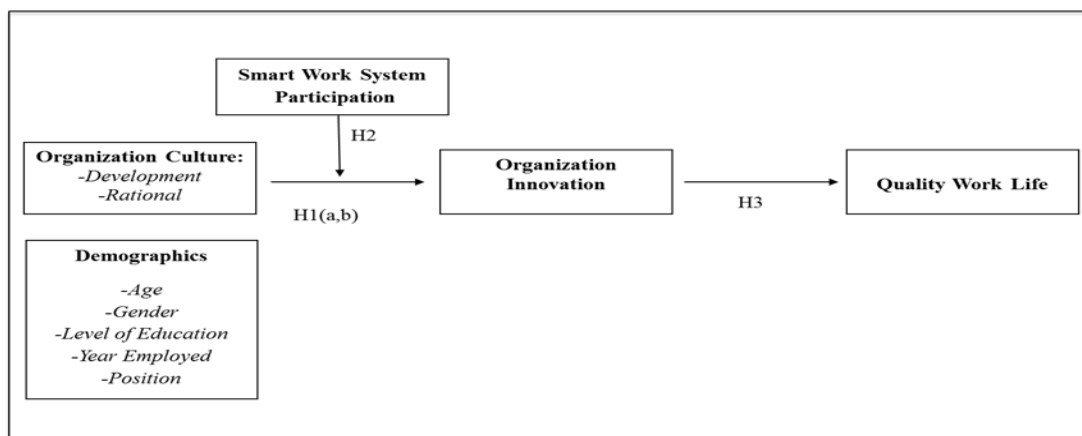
Smart Work System Participation

H2

Organization Culture:
-Development
-Rational

H1(a,b)

Organization Innovation

H3

Quality Work Life

Demographics

-Age
-Gender
-Level of Education
-Year Employed
-Position